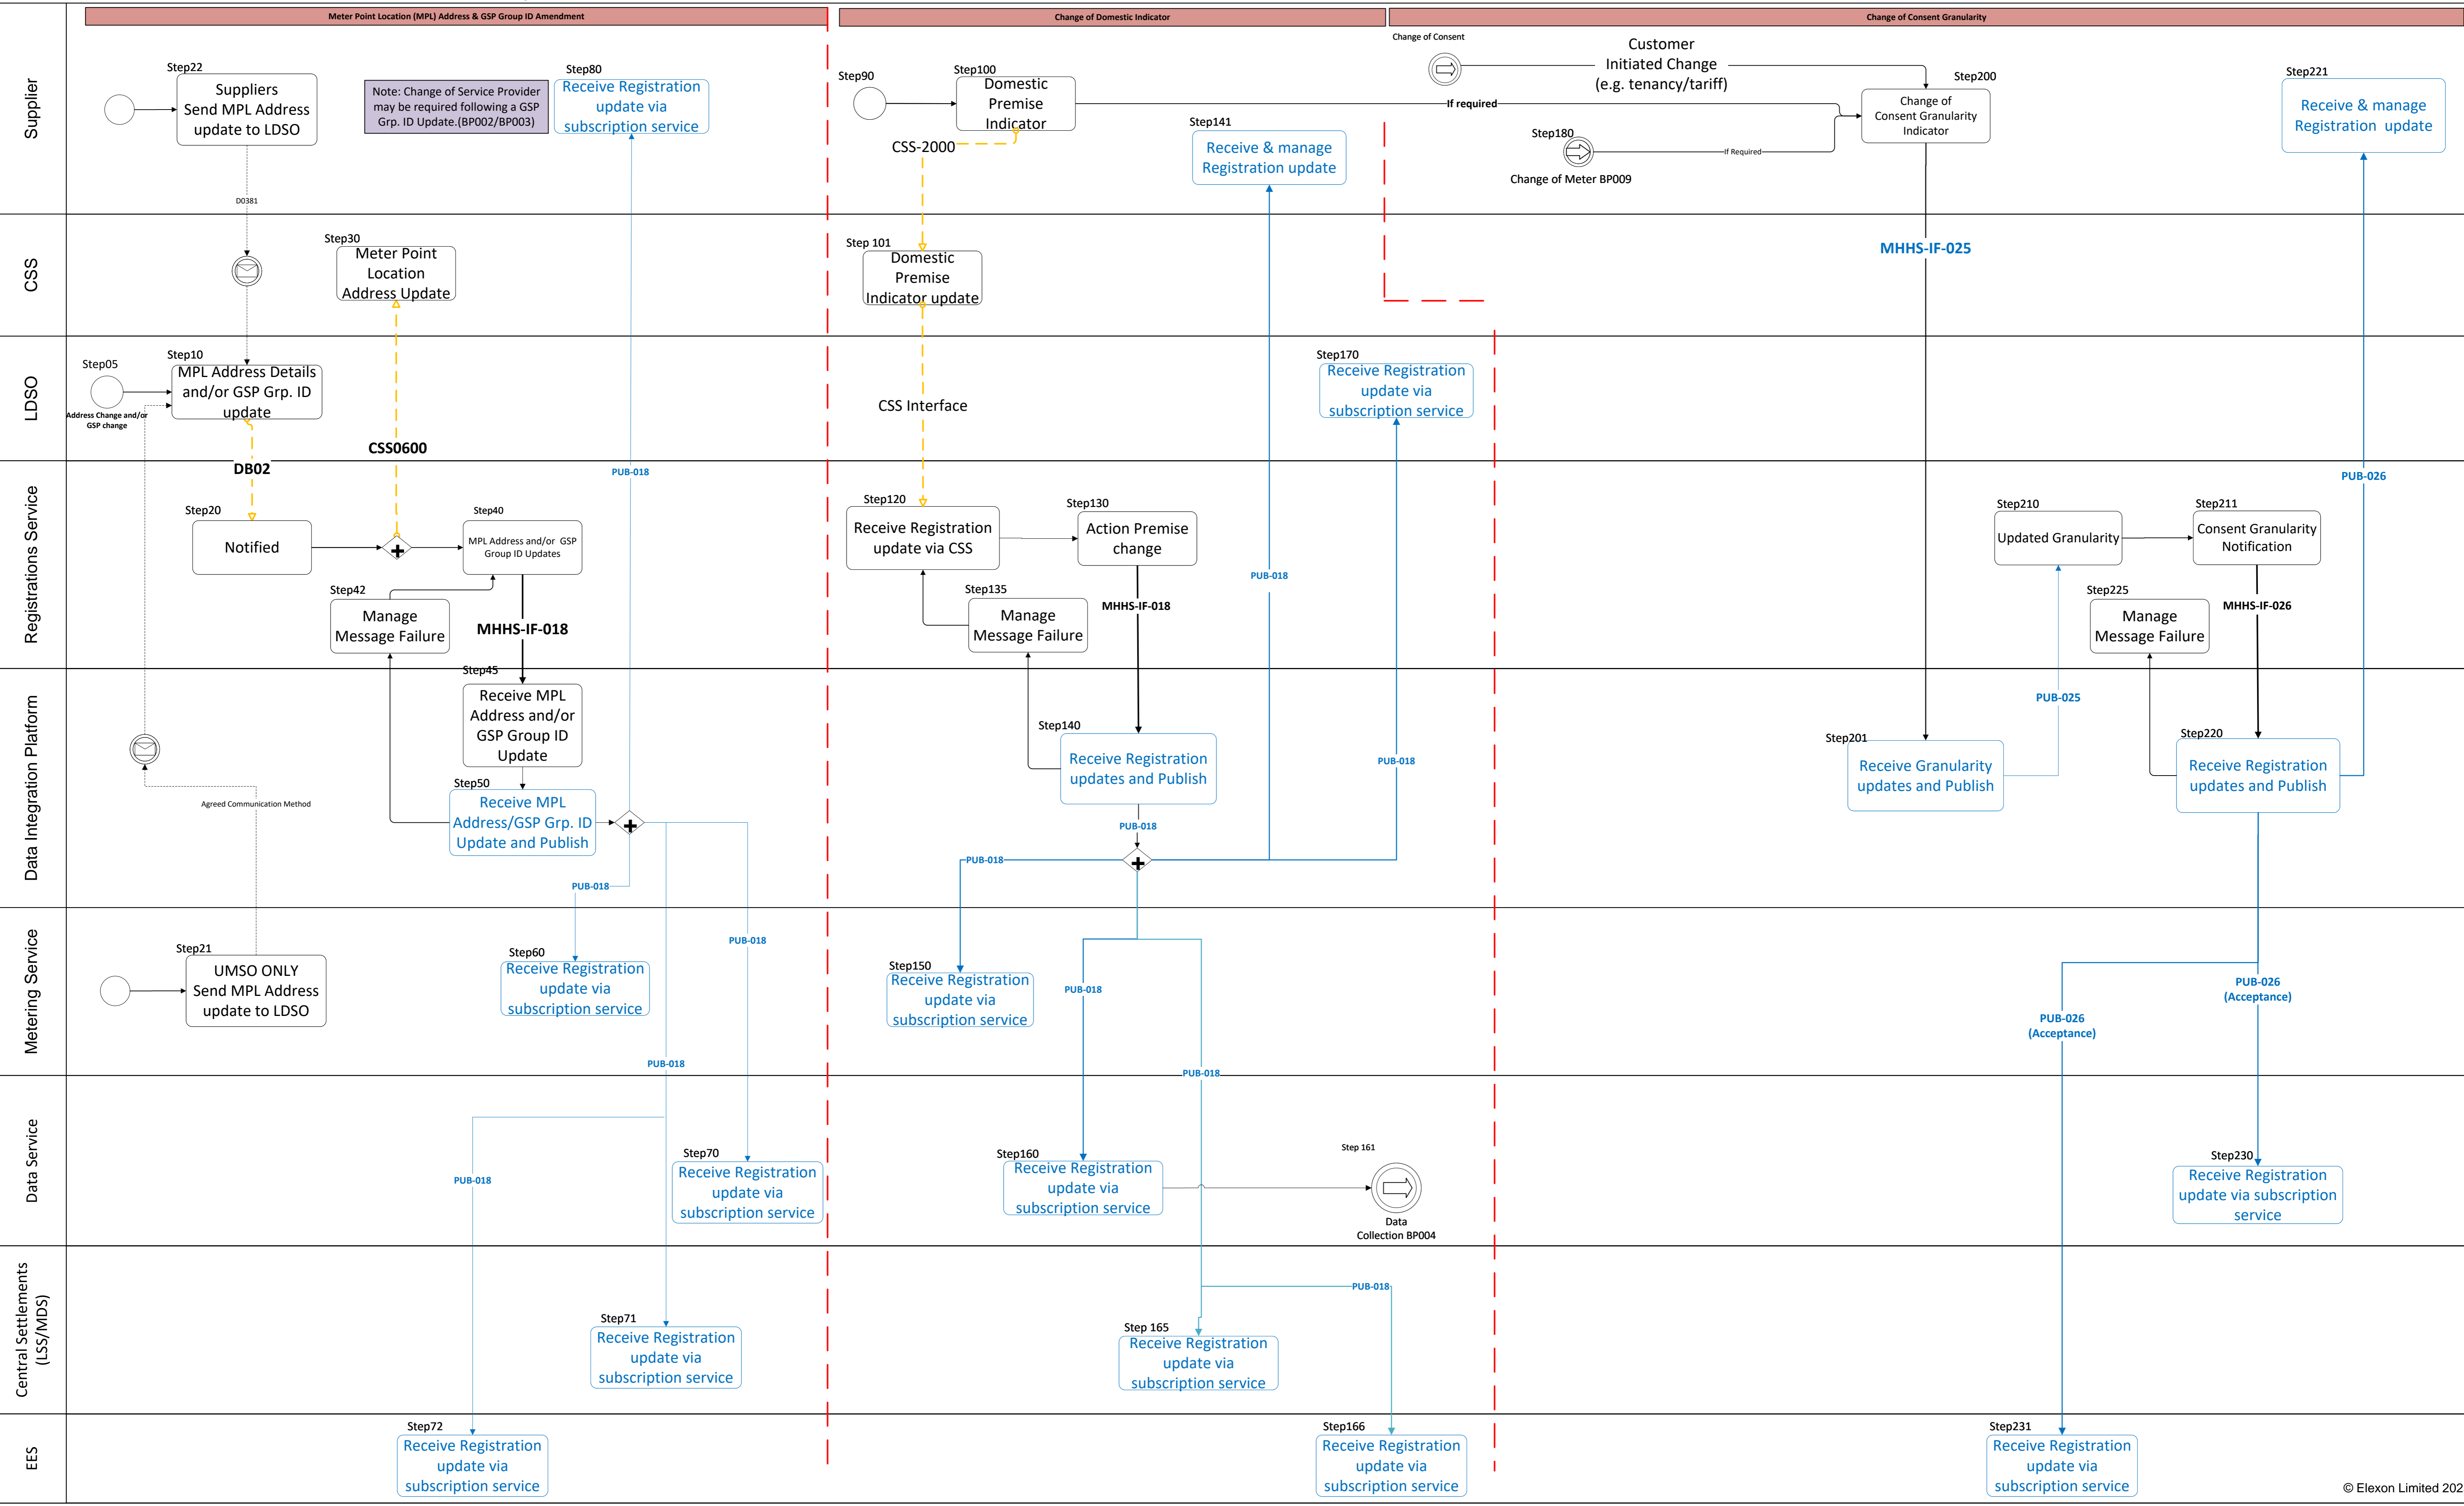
Meter Point Location (MPL) Address & GSP Group ID Amendment

Change of Domestic Indicator

Change of Consent Granularity

Supplier

CSS

LDSO

Registrations Service

Data Integration Platform

Metering Service

Data Service

Central Settlements (LSS/MDS)

EES

Step22
Suppliers Send MPL Address update to LDSO

Note: Change of Service Provider may be required following a GSP Grp. ID Update.(BP002/BP003)

Step80
Receive Registration update via subscription service

D0381

Step30
Meter Point Location Address Update

Step05
Address Change and/or GSP change

Step10
MPL Address Details and/or GSP Grp. ID update

DB02

CSS0600

Step20
Notified

Step40
MPL Address and/or GSP Group ID Updates

Step42
Manage Message Failure

MHHS-IF-018

Step45
Receive MPL Address and/or GSP Group ID Update

Step50
Receive MPL Address/GSP Grp. ID Update and Publish

PUB-018

Agreed Communication Method

Step21
UMSO ONLY Send MPL Address update to LDSO

Step60
Receive Registration update via subscription service

PUB-018

PUB-018

PUB-018

Step70
Receive Registration update via subscription service

Step71
Receive Registration update via subscription service

PUB-018

Step72
Receive Registration update via subscription service

Step90

Step100
Domestic Premise Indicator

CSS-2000

Step 101
Domestic Premise Indicator update

CSS Interface

Step120
Receive Registration update via CSS

Step130
Action Premise change

Step135
Manage Message Failure

MHHS-IF-018

Step140
Receive Registration updates and Publish

PUB-018

PUB-018

Step150
Receive Registration update via subscription service

PUB-018

Step160
Receive Registration update via subscription service

PUB-018

Step 161
Data Collection BP004

Step 165
Receive Registration update via subscription service

PUB-018

Step166
Receive Registration update via subscription service

Step141
Receive & manage Registration update

PUB-018

Step170
Receive Registration update via subscription service

PUB-018

Change of Consent

Customer Initiated Change (e.g. tenancy/tariff)

If required

Step180
Change of Meter BP009

If Required

Step200
Change of Consent Granularity Indicator

MHHS-IF-025

Step221
Receive & manage Registration update

PUB-026

Step210
Updated Granularity

Step211
Consent Granularity Notification

Step225
Manage Message Failure

MHHS-IF-026

PUB-025

Step201
Receive Granularity updates and Publish

Step220
Receive Registration updates and Publish

PUB-026 (Acceptance)

PUB-026 (Acceptance)

Step230
Receive Registration update via subscription service

Step231
Receive Registration update via subscription service

© Elexon Limited 202